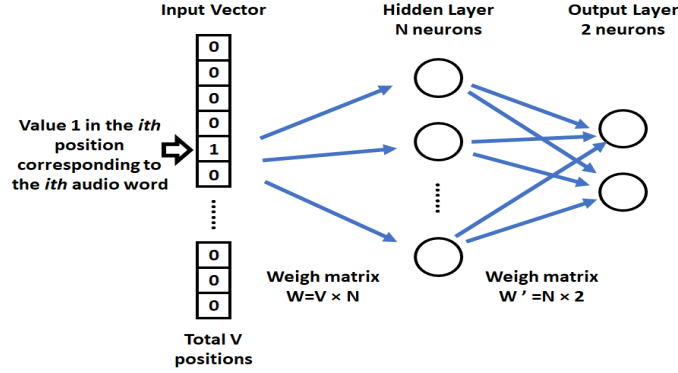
Input Vector

Hidden Layer
N neurons

Output Layer
2 neurons

Value 1 in the ith position corresponding to the ith audio word

0
0
0
0
1
0
⋮
0
0
0

Total V positions

Weigh matrix
W=V × N

Weigh matrix
W ’ =N × 2